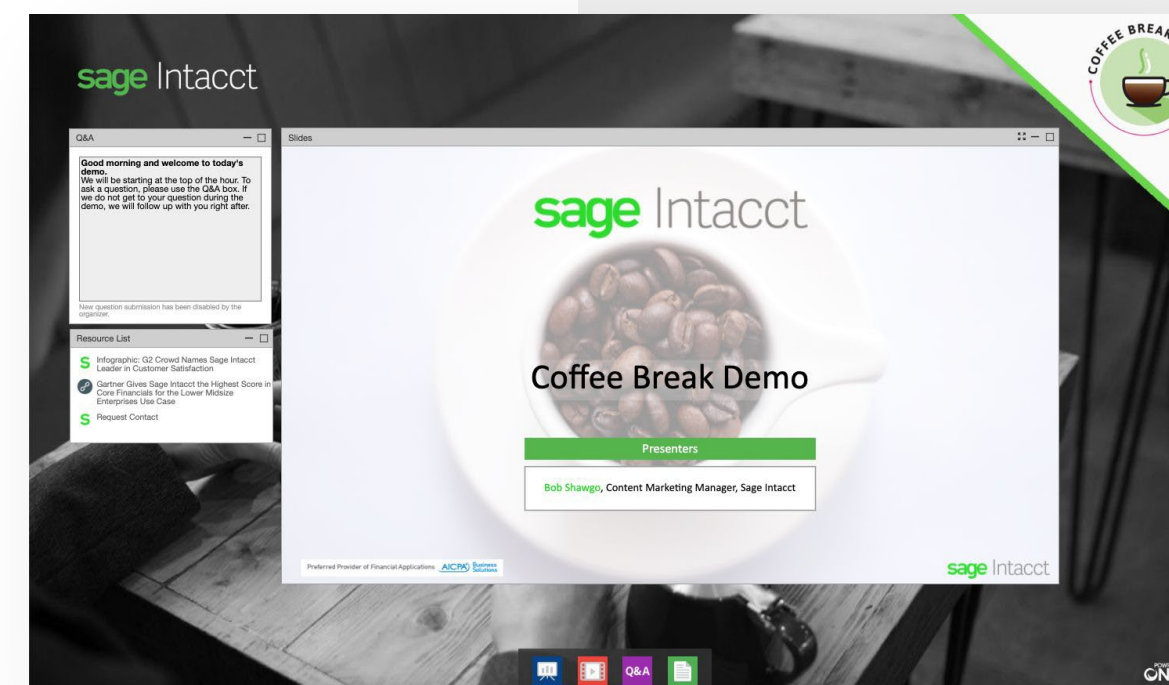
sage Intacct

COFFEE BREAK

Q&A

Good morning and welcome to today's demo.
We will be starting at the top of the hour. To ask a question, please use the Q&A box. If we do not get to your question during the demo, we will follow up with you right after.

New question submission has been disabled by the organizer.

Resource List

Infographic: G2 Crowd Names Sage Intacct Leader in Customer Satisfaction

Gartner Gives Sage Intacct the Highest Score in Core Financials for the Lower Midsize Enterprises Use Case

Request Contact

Slides

sage Intacct

Coffee Break Demo

Presenters

Bob Shawgo, Content Marketing Manager, Sage Intacct

Preferred Provider of Financial Applications AICPA Business Solutions

sage Intacct

Q&A